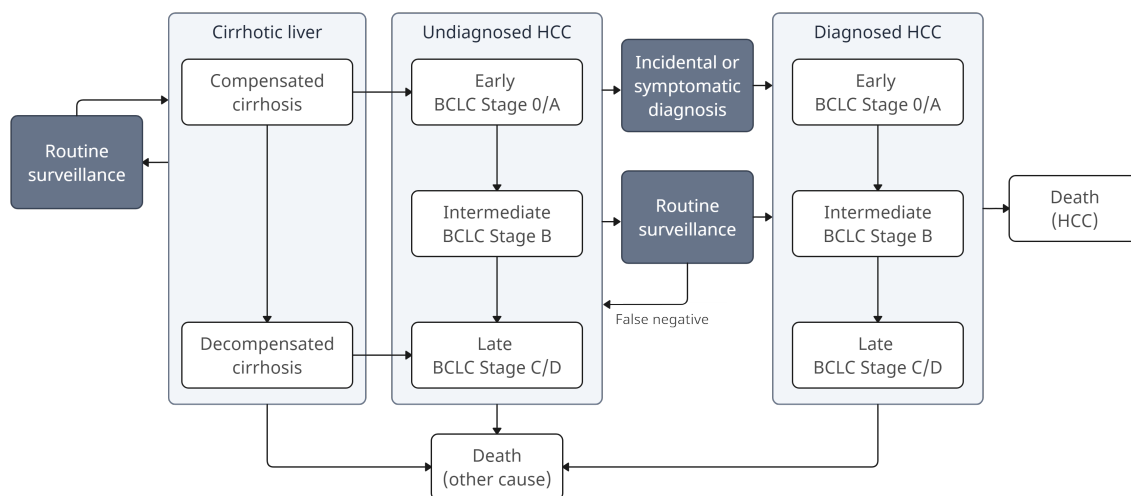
Routine surveillance

Cirrhotic liver

Compensated cirrhosis

Decompensated cirrhosis

Undiagnosed HCC

Early BCLC Stage 0/A

Intermediate BCLC Stage B

Late BCLC Stage C/D

Incidental or symptomatic diagnosis

Routine surveillance

False negative

Diagnosed HCC

Early BCLC Stage 0/A

Intermediate BCLC Stage B

Late BCLC Stage C/D

Death (HCC)

Death (other cause)